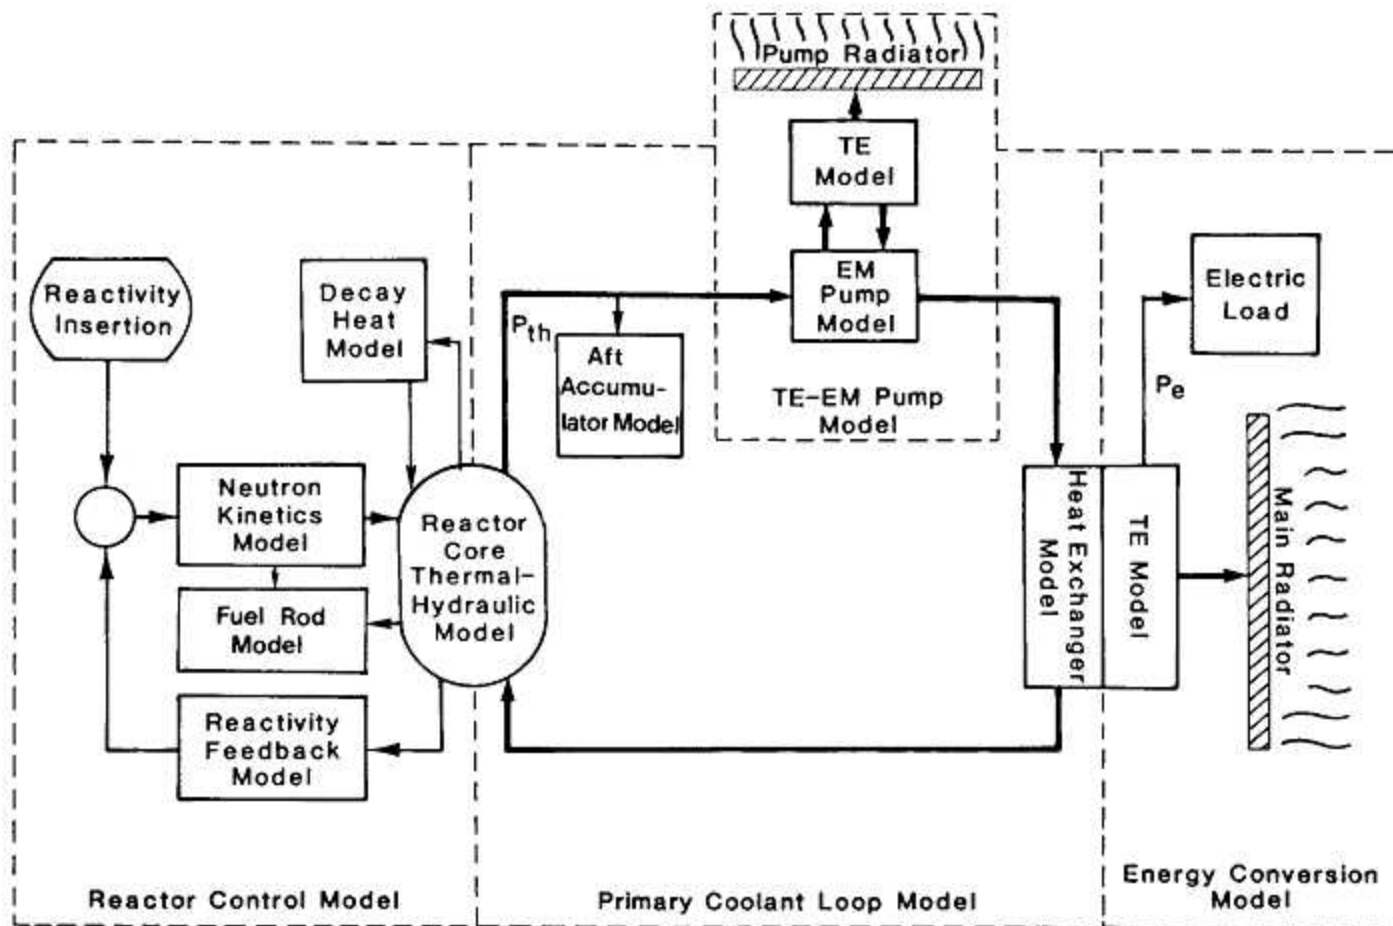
Pump Radiator

TE Model

EM Pump Model

TE-EM Pump Model

Reactivity Insertion

Decay Heat Model

$P_{th}$

Aft Accumulator Model

Electric Load

$P_e$

Neutron Kinetics Model

Reactor Core Thermal-Hydraulic Model

Fuel Rod Model

Reactivity Feedback Model

Heat Exchanger Model

TE Model

Main Radiator

Reactor Control Model

Primary Coolant Loop Model

Energy Conversion Model